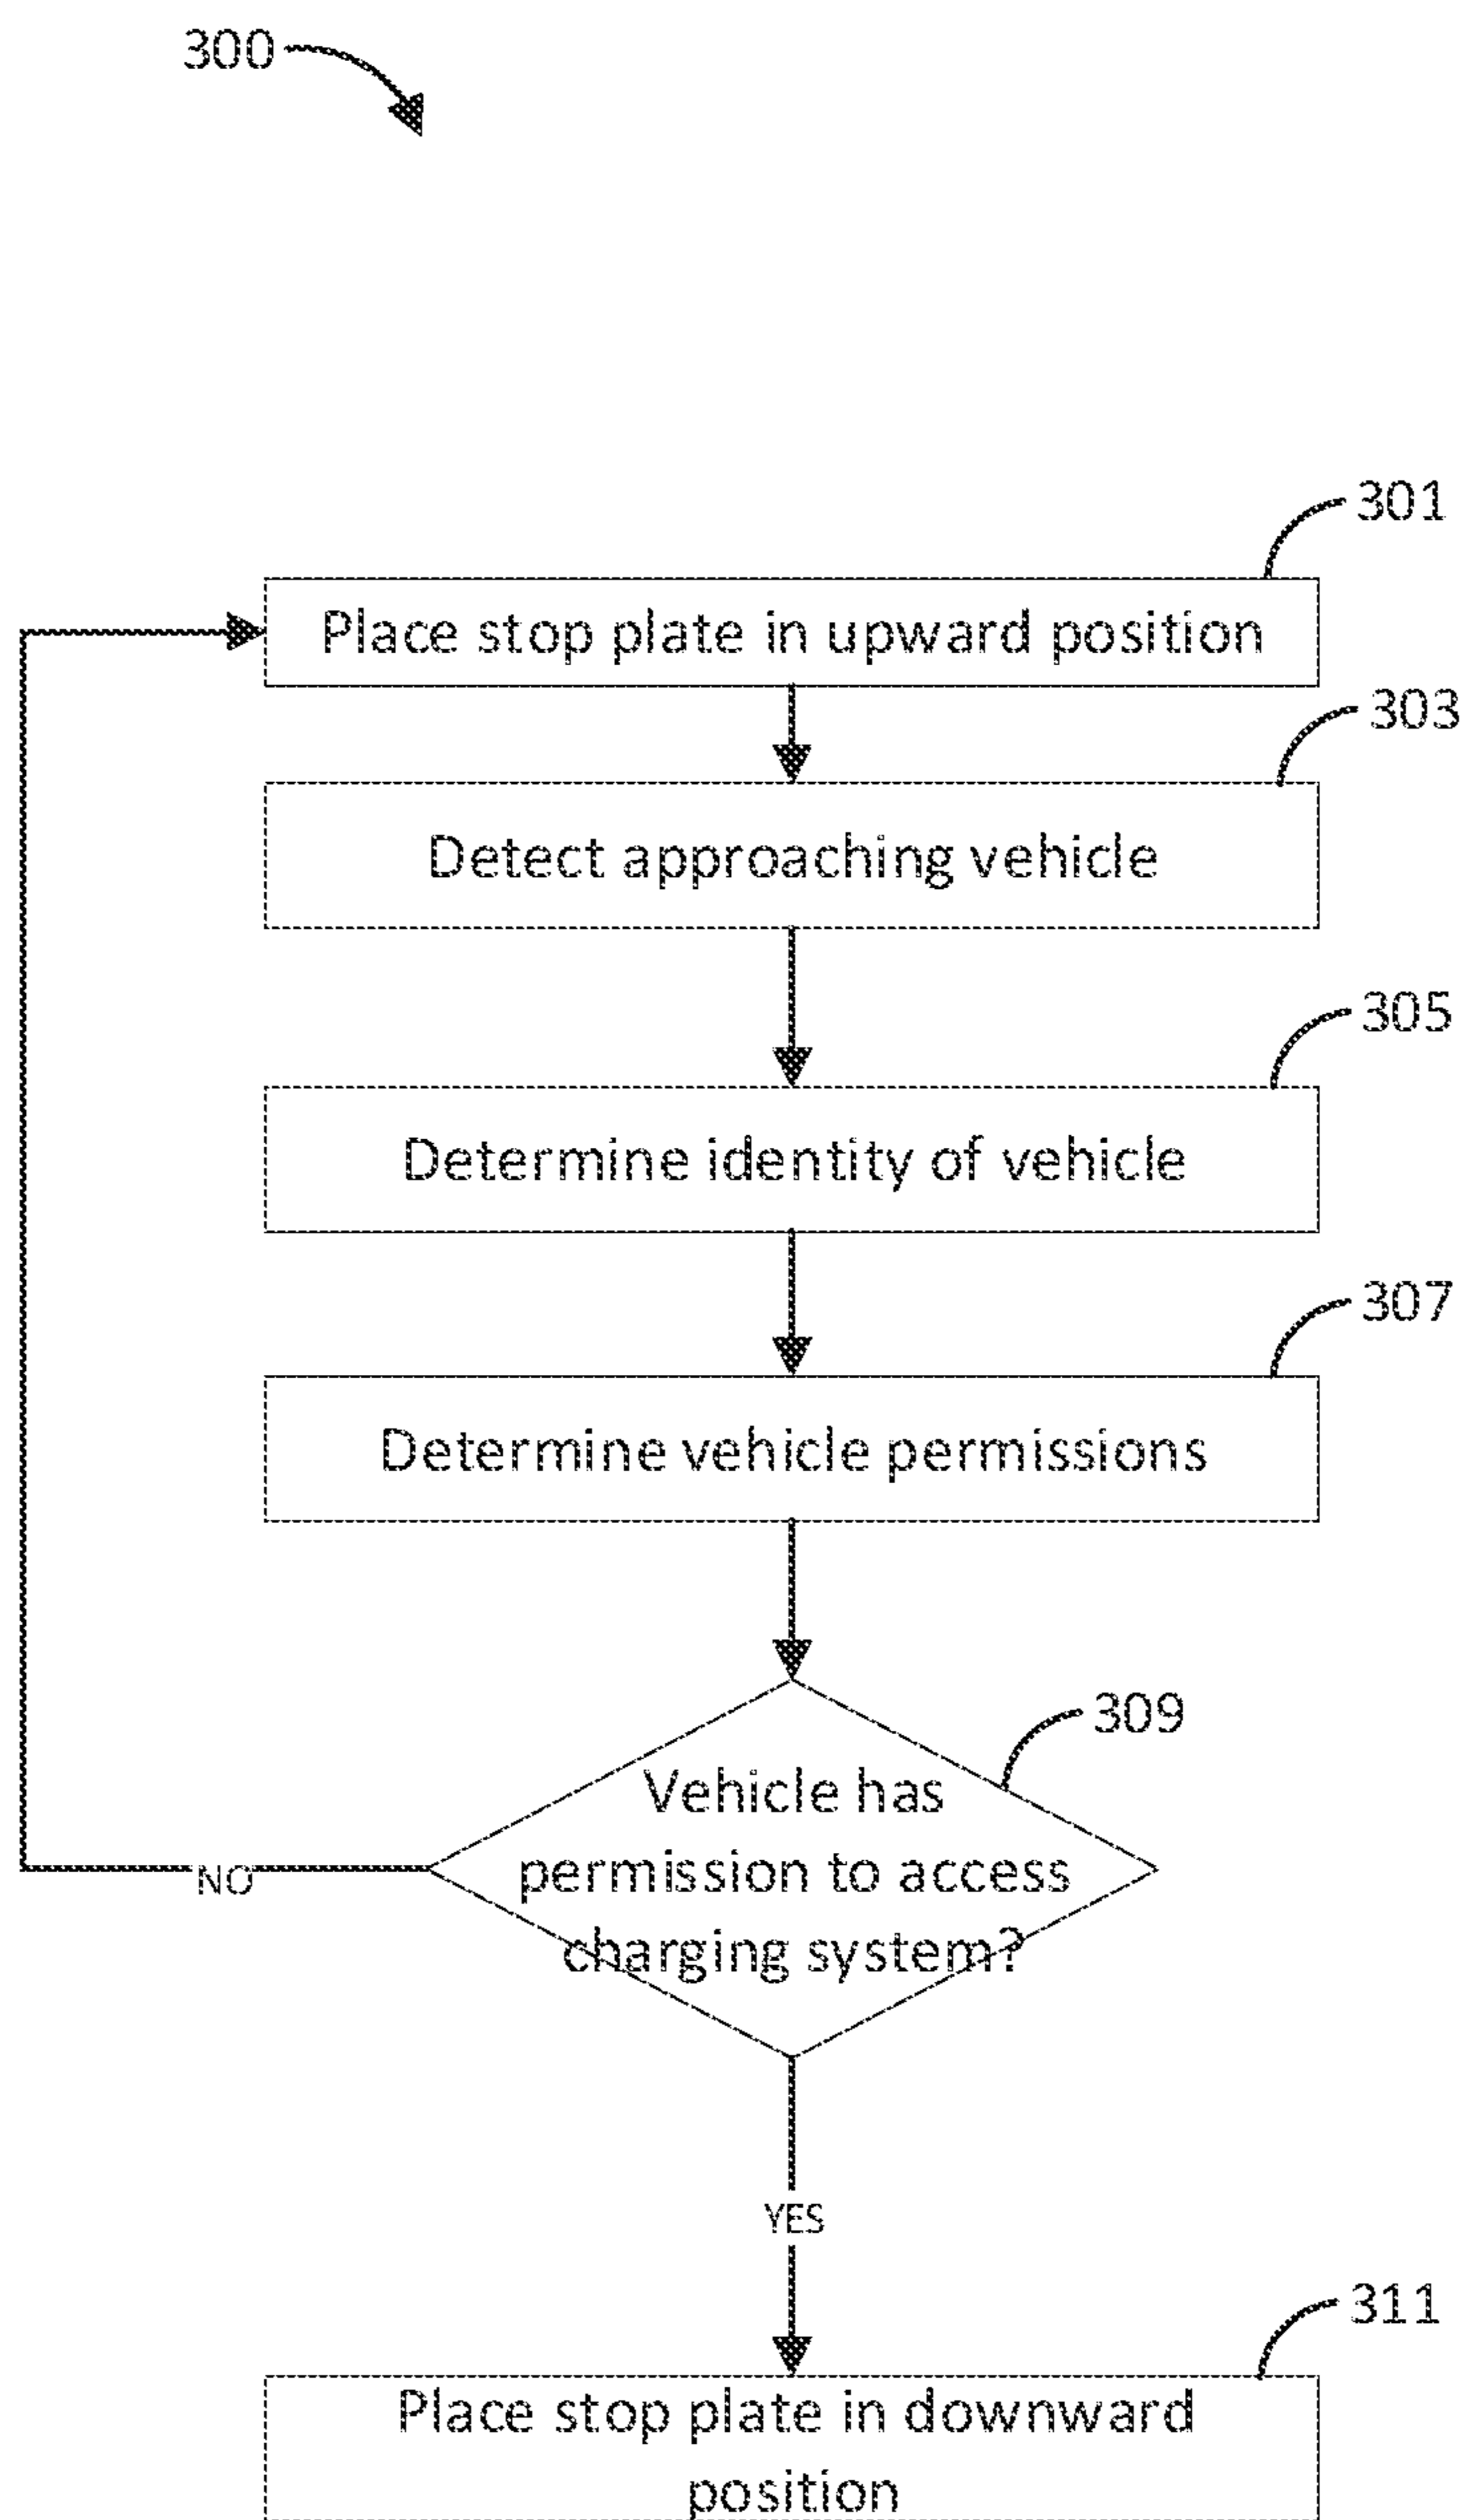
300

301

Place stop plate in upward position

303

Detect approaching vehicle

305

Determine identity of vehicle

307

Determine vehicle permissions

309

Vehicle has permission to access charging system?

NO

YES

311

Place stop plate in downward position